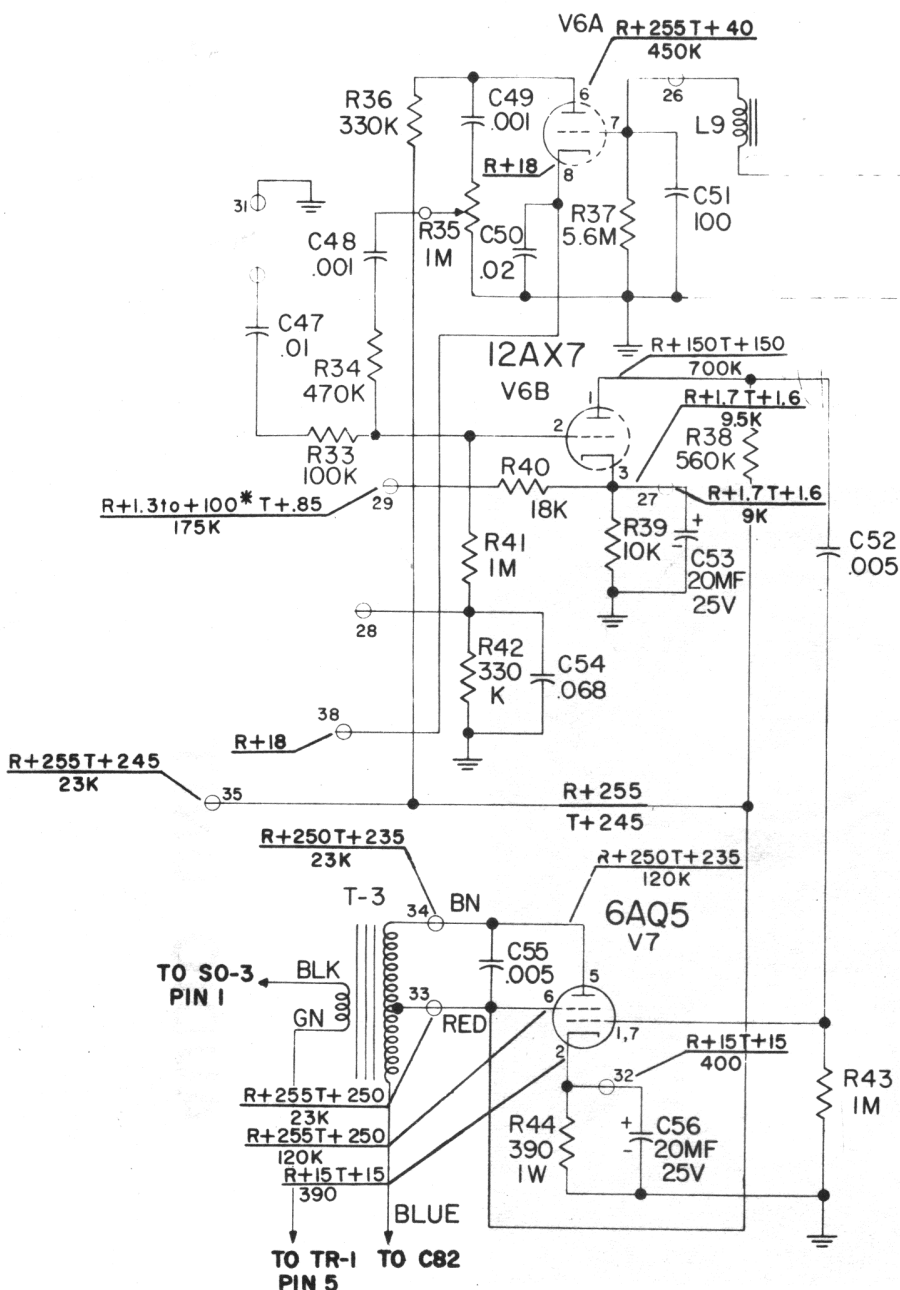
V6A
R+255T+40
450K

R36
330K
C49
.001
6
26
L9
7
R+18
8
31
C51
100
R37
5.6M
C48
.001
R35
1M
C50
.02
C47
.01
R34
470K
12AX7
V6B
R+150T+150
700K
1
R+1.7T+1.6
9.5K
2
R38
560K
R33
100K
3
R40
18K
27
R+1.7T+1.6
9K
R+1.3to+100* T+.85
175K
29
R41
1M
R39
10K
C53
20MF
25V
+
C52
.005
28
R42
330
K
C54
.068
38
R+18
R+255T+245
23K
35
R+255
T+245
R+250T+235
23K
R+250T+235
120K
T-3
34
BN
6AQ5
V7
C55
.005
TO SO-3
PIN 1
BLK
GN
33
RED
5
6
1,7
2
R+15T+15
400
32
R43
1M
R+255T+250
23K
R+255T+250
120K
R+15T+15
390
R44
390
1W
C56
20MF
25V
+
-
BLUE
TO TR-1
PIN 5
TO C82